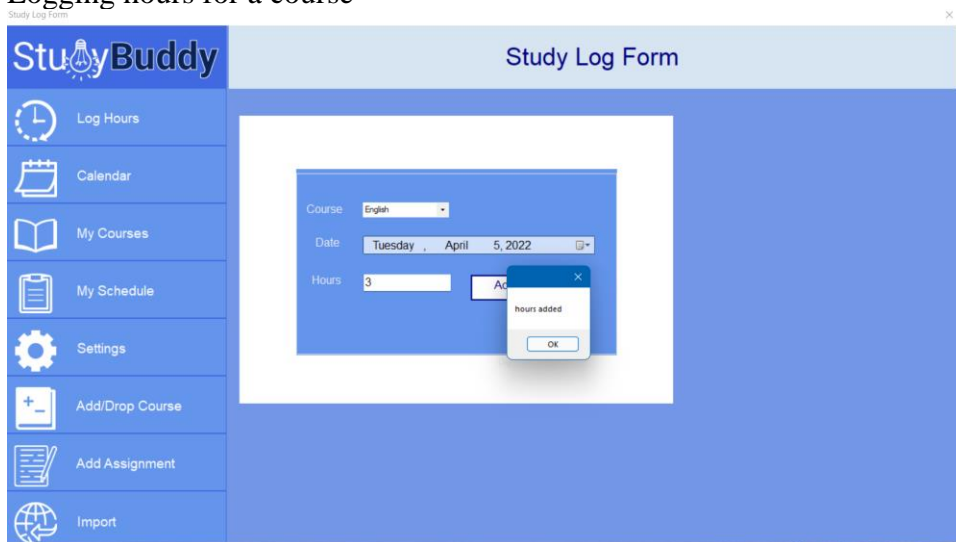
Logging hours for a course
Study Log Form
×

StudyBuddy

Study Log Form

Log Hours
Calendar
My Courses
My Schedule
Settings
Add/Drop Course
Add Assignment
Import

Course English
Date Tuesday , April 5, 2022
Hours 3
Ad

×
hours added
OK